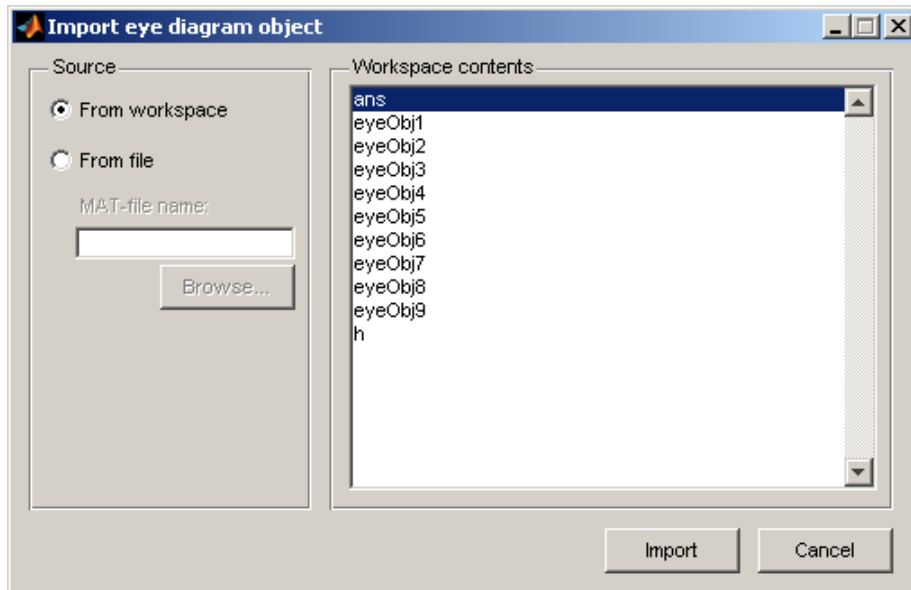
Import eye diagram object

Source

From workspace

From file

MAT-file name:

Browse...

Workspace contents

ans
eyeObj1
eyeObj2
eyeObj3
eyeObj4
eyeObj5
eyeObj6
eyeObj7
eyeObj8
eyeObj9
h

Import

Cancel